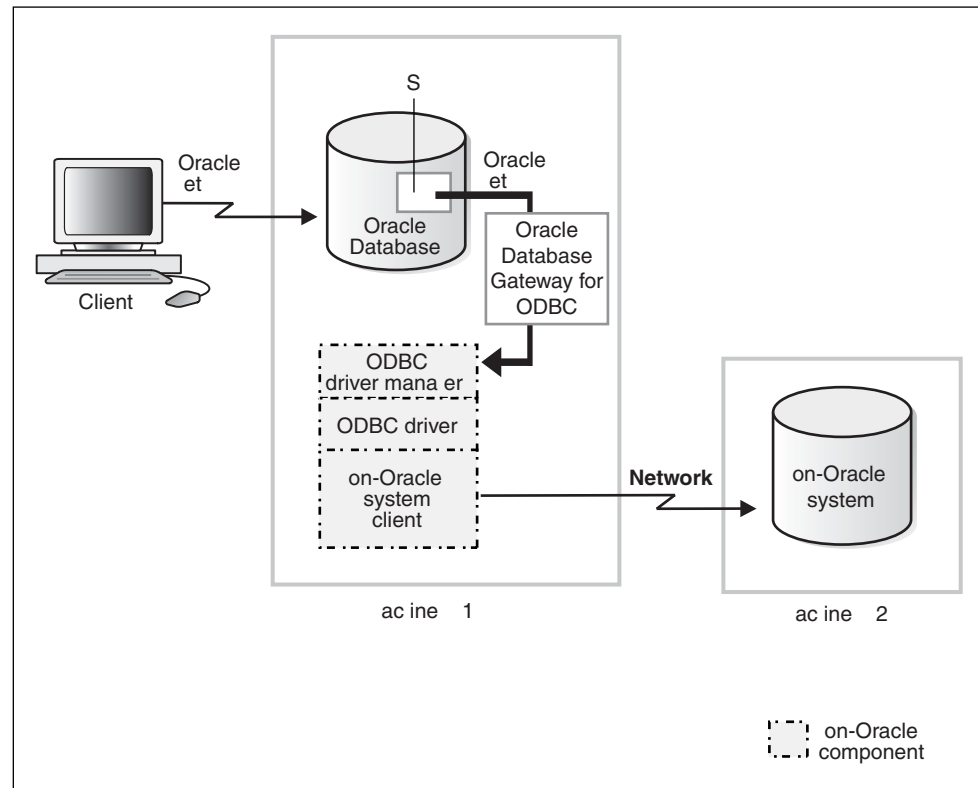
S

Oracle et

Oracle Database

Oracle et

Oracle Database Gateway for ODBC

Client

ODBC driver mana er

ODBC driver

on-Oracle system client

Network

on-Oracle system

ac ine 1

ac ine 2

on-Oracle component